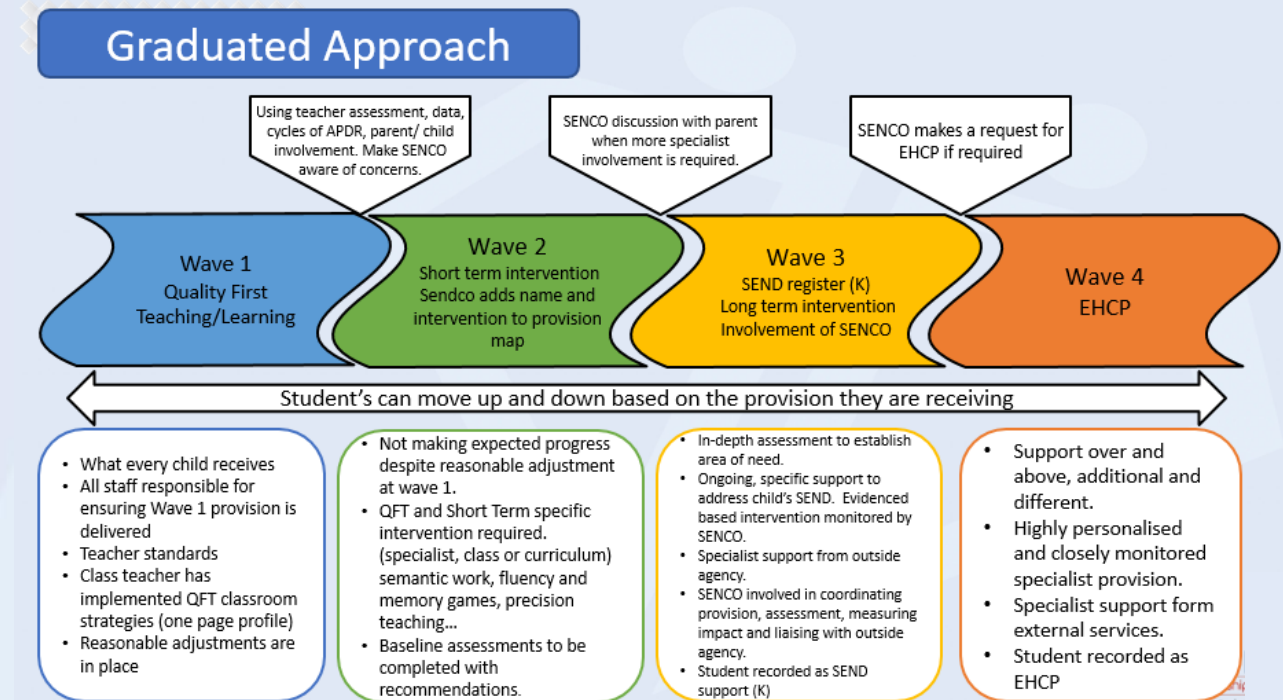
Graduated Approach

Using teacher assessment, data, cycles of APDR, parent/ child involvement. Make SENCO aware of concerns.

SENCO discussion with parent when more specialist involvement is required.

SENCO makes a request for EHCP if required

Wave 1
Quality First Teaching/Learning

Wave 2
Short term intervention
Sendco adds name and intervention to provision map

Wave 3
SEND register (K)
Long term intervention
Involvement of SENCO

Wave 4
EHCP

Student's can move up and down based on the provision they are receiving

- What every child receives
- All staff responsible for ensuring Wave 1 provision is delivered
- Teacher standards
- Class teacher has implemented QFT classroom strategies (one page profile)
- Reasonable adjustments are in place

- Not making expected progress despite reasonable adjustment at wave 1.
- QFT and Short Term specific intervention required. (specialist, class or curriculum) semantic work, fluency and memory games, precision teaching…
- Baseline assessments to be completed with recommendations.

- In-depth assessment to establish area of need.
- Ongoing, specific support to address child's SEND. Evidenced based intervention monitored by SENCO.
- Specialist support from outside agency.
- SENCO involved in coordinating provision, assessment, measuring impact and liaising with outside agency.
- Student recorded as SEND support (K)

- Support over and above, additional and different.
- Highly personalised and closely monitored specialist provision.
- Specialist support form external services.
- Student recorded as EHCP